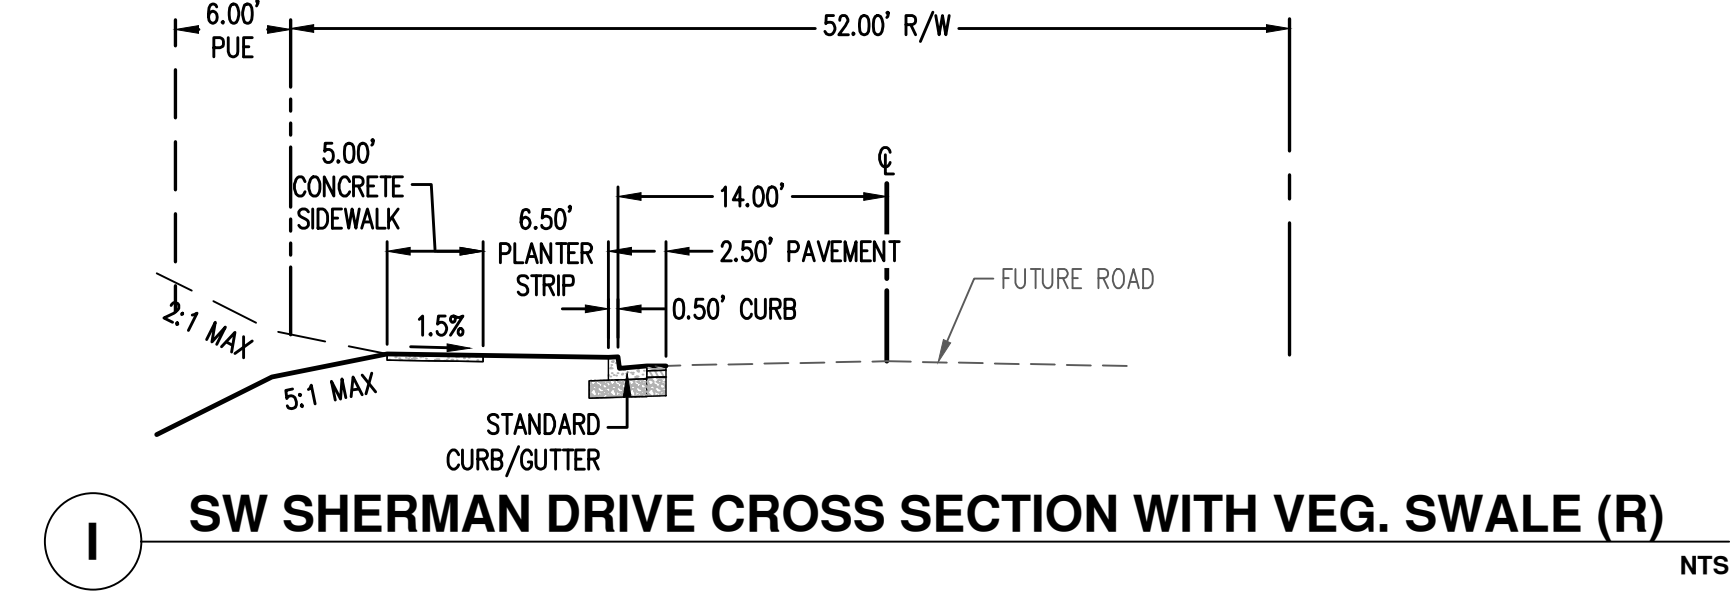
6.00'
PUE

52.00' R/W

5.00'
CONCRETE
SIDEWALK

6.50'
PLANTER
STRIP

℄

14.00'

2.50' PAVEMENT

FUTURE ROAD

0.50' CURB

1.5%

2:1 MAX

5:1 MAX

STANDARD
CURB/GUTTER

I

SW SHERMAN DRIVE CROSS SECTION WITH VEG. SWALE (R)

NTS